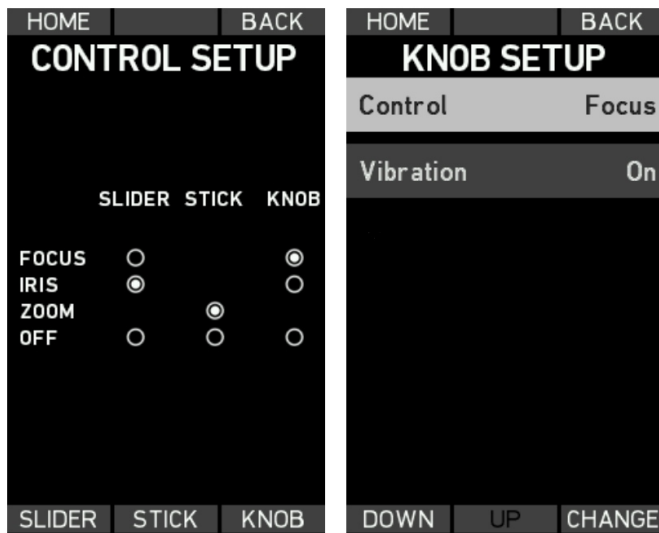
HOME BACK

CONTROL SETUP

| | SLIDER | STICK | KNOB |
|---|---|---|---|
| FOCUS | ○ | | ◉ |
| IRIS | ◉ | | ○ |
| ZOOM | | ◉ | |
| OFF | ○ | ○ | ○ |

SLIDER STICK KNOB

HOME BACK

KNOB SETUP

Control Focus

Vibration On

DOWN UP CHANGE